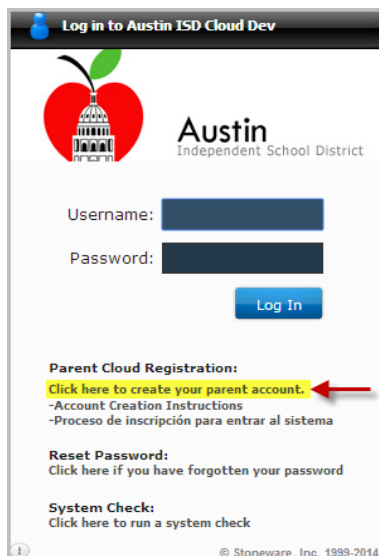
Log in to Austin ISD Cloud Dev

Austin
Independent School District

Username:

Password:

Log In

Parent Cloud Registration:
Click here to create your parent account.
-Account Creation Instructions
-Proceso de inscripción para entrar al sistema

Reset Password:
Click here if you have forgotten your password

System Check:
Click here to run a system check

© Stoneware, Inc. 1999-2014